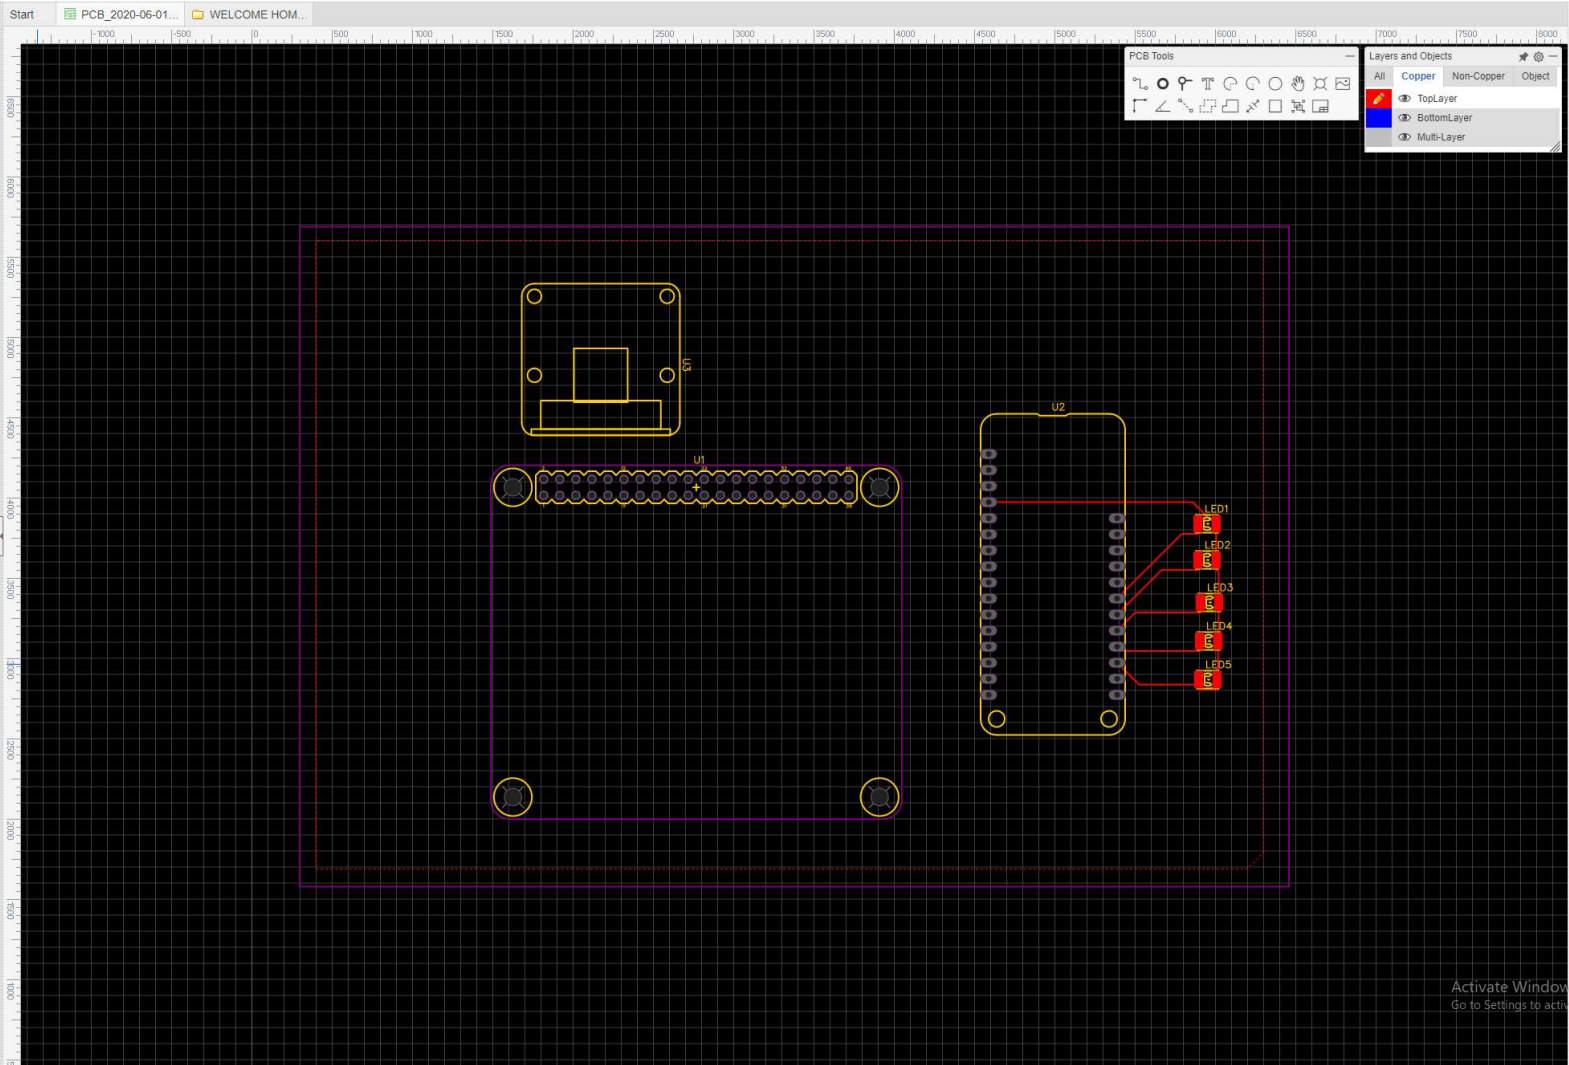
Start PCB_2020-06-01... WELCOME HOM...

-1000 -500 0 500 1000 1500 2000 2500 3000 3500 4000 4500 5000 5500 6000 6500 7000 7500 8000

6500 6000 5500 5000 4500 4000 3500 3000 2500 2000 1500 1000

PCB Tools

Layers and Objects
All Copper Non-Copper Object
TopLayer
BottomLayer
Multi-Layer

U3
U1
U2
LED1
LED2
LED3
LED4
LED5

Activate Window
Go to Settings to activ